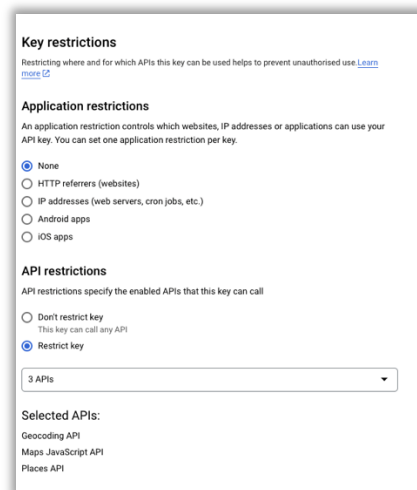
Key restrictions

Restricting where and for which APIs this key can be used helps to prevent unauthorised use. Learn more

Application restrictions

An application restriction controls which websites, IP addresses or applications can use your API key. You can set one application restriction per key.

None
HTTP referrers (websites)
IP addresses (web servers, cron jobs, etc.)
Android apps
iOS apps

API restrictions

API restrictions specify the enabled APIs that this key can call

Don't restrict key
This key can call any API
Restrict key

3 APIs

Selected APIs:

Geocoding API
Maps JavaScript API
Places API